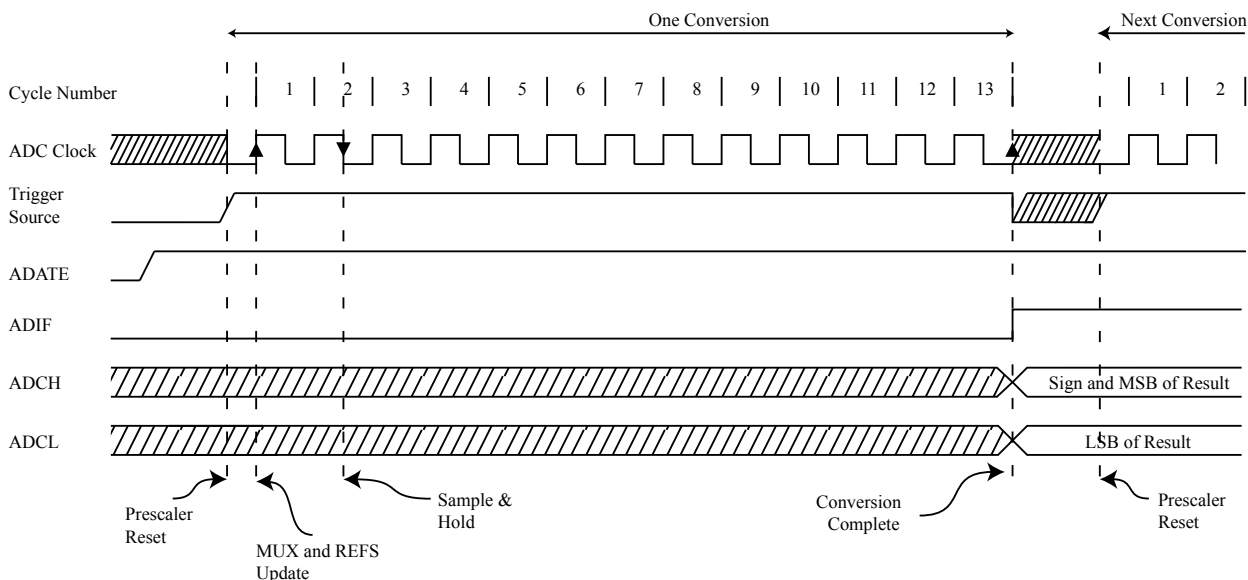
One Conversion

Next Conversion

Cycle Number

1 2 3 4 5 6 7 8 9 10 11 12 13

1 2

ADC Clock

Trigger Source

ADATE

ADIF

ADCH

Sign and MSB of Result

ADCL

LSB of Result

Prescaler Reset

MUX and REFS Update

Sample & Hold

Conversion Complete

Prescaler Reset